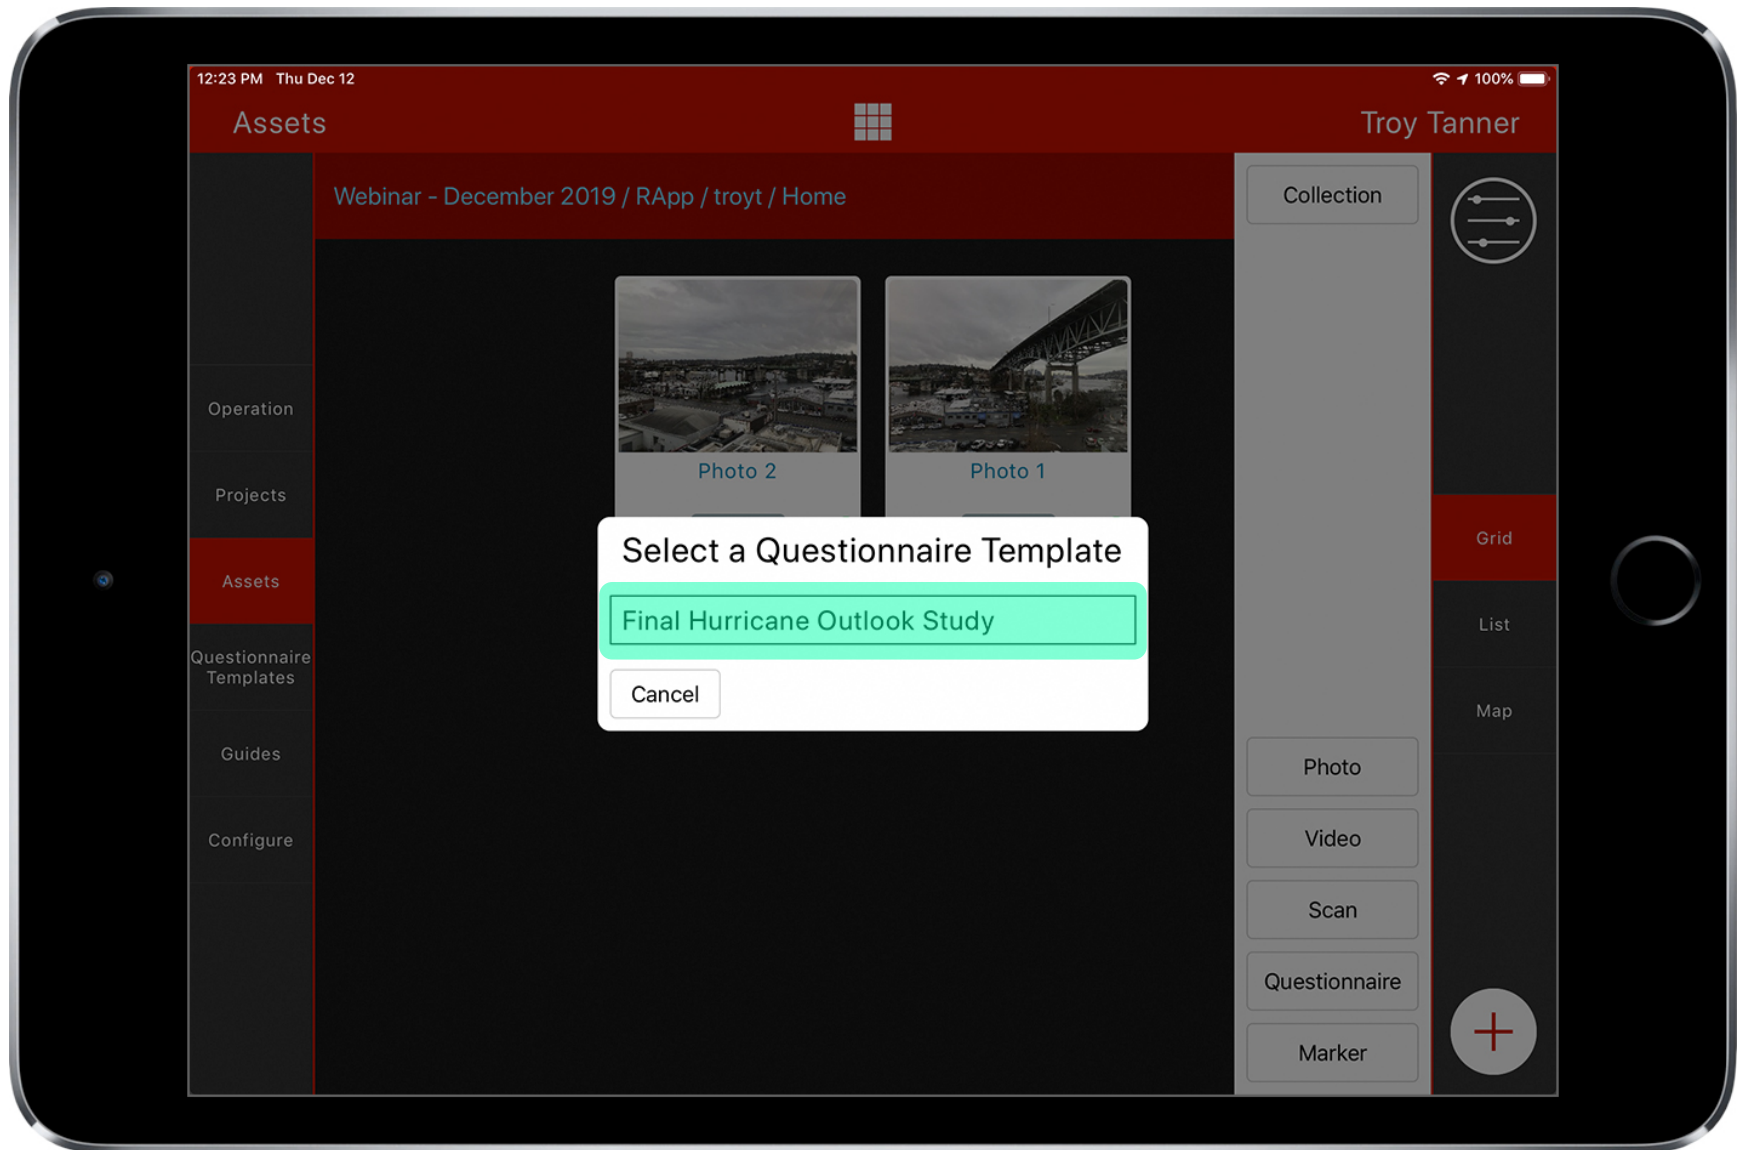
12:23 PM Thu Dec 12

100%

Assets

Troy Tanner

Webinar - December 2019 / RApp / troyt / Home

Collection

Operation

Projects

Assets

Questionnaire Templates

Guides

Configure

Photo 2

Photo 1

Select a Questionnaire Template

Final Hurricane Outlook Study

Cancel

Grid

List

Map

Photo

Video

Scan

Questionnaire

Marker